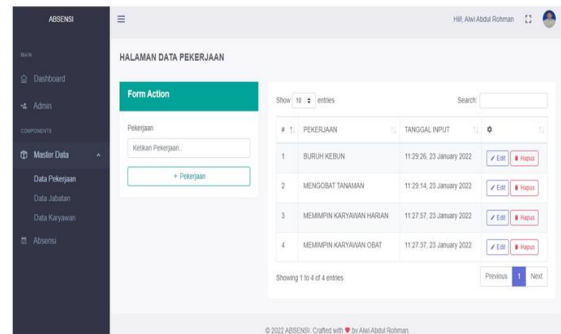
ABSENSI

Hi!, Alwi Abdul Rohman

MAIN

Dashboard

Admin

COMPONENTS

Master Data

Data Pekerjaan

Data Jabatan

Data Karyawan

Absensi

HALAMAN DATA PEKERJAAN

Form Action

Pekerjaan

Ketikan Pekerjaan..

+ Pekerjaan

Show 10 entries

Search:

| # | PEKERJAAN | TANGGAL INPUT | |
|---|---|---|---|
| 1 | BURUH KEBUN | 11:29:26, 23 January 2022 | Edit Hapus |
| 2 | MENGOBAT TANAMAN | 11:29:14, 23 January 2022 | Edit Hapus |
| 3 | MEMIMPIN KARYAWAN HARIAN | 11:27:57, 23 January 2022 | Edit Hapus |
| 4 | MEMIMPIN KARYAWAN OBAT | 11:27:37, 23 January 2022 | Edit Hapus |

Showing 1 to 4 of 4 entries

Previous 1 Next

© 2022 ABSENSI. Crafted with ♥ by Alwi Abdul Rohman.